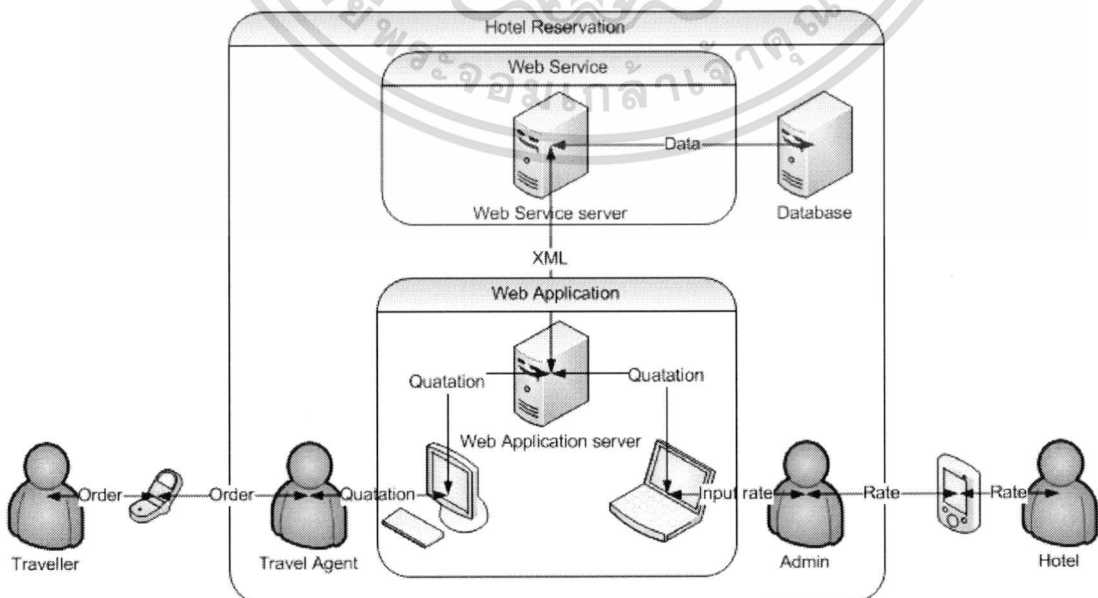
Hotel Reservation

Web Service

Data

Web Service server

Database

XML

Web Application

Quatation

Quatation

Web Application server

Order

Order

Quatation

Input rate

Rate

Rate

Traveller

Travel Agent

Admin

Hotel